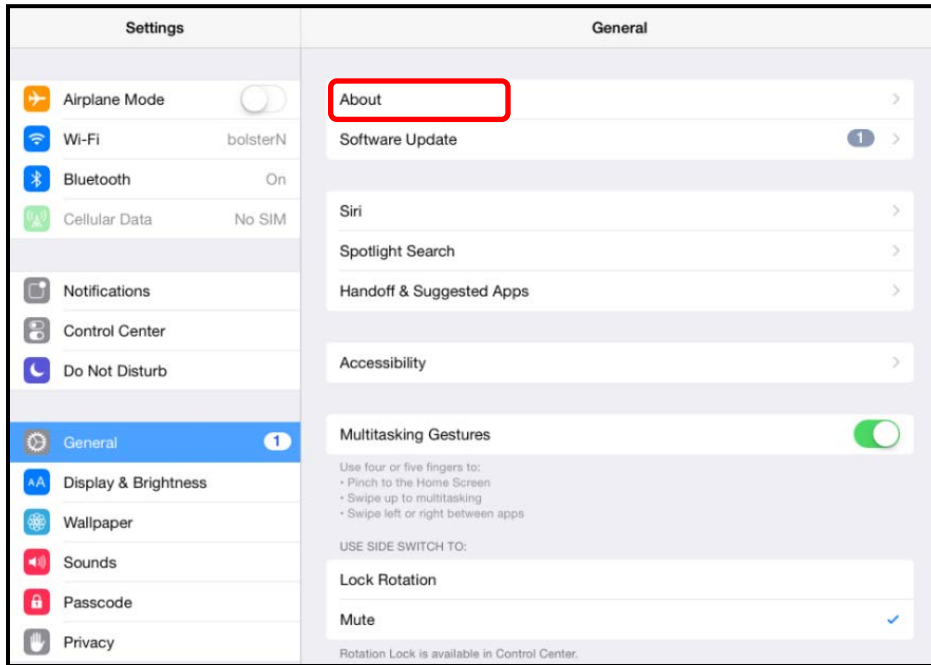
Settings

Airplane Mode
Wi-Fi bolsterN
Bluetooth On
Cellular Data No SIM

Notifications
Control Center
Do Not Disturb

General 1
Display & Brightness
Wallpaper
Sounds
Passcode
Privacy

General

About
Software Update 1

Siri
Spotlight Search
Handoff & Suggested Apps

Accessibility

Multitasking Gestures

Use four or five fingers to:
• Pinch to the Home Screen
• Swipe up to multitasking
• Swipe left or right between apps

USE SIDE SWITCH TO:

Lock Rotation
Mute

Rotation Lock is available in Control Center.